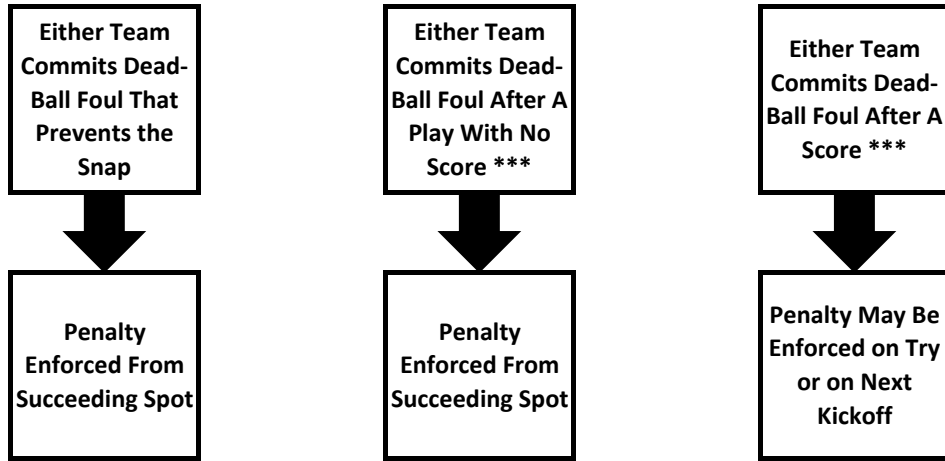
Either Team Commits Dead-Ball Foul That Prevents the Snap

Penalty Enforced From Succeeding Spot

Either Team Commits Dead-Ball Foul After A Play With No Score ***

Penalty Enforced From Succeeding Spot

Either Team Commits Dead-Ball Foul After A Score ***

Penalty May Be Enforced on Try or on Next Kickoff